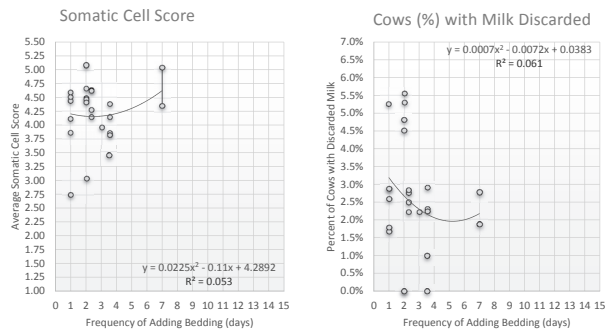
Somatic Cell Score

Average Somatic Cell Score

5.50
5.25
5.00
4.75
4.50
4.25
4.00
3.75
3.50
3.25
3.00
2.75
2.50
2.25
2.00
1.75
1.50
1.25
1.00

0 1 2 3 4 5 6 7 8 9 10 11 12 13 14 15

Frequency of Adding Bedding (days)

$y = 0.0225x^2 - 0.11x + 4.2892$
$R^2 = 0.053$

Cows (%) with Milk Discarded

Percent of Cows with Discarded Milk

7.0%
6.5%
6.0%
5.5%
5.0%
4.5%
4.0%
3.5%
3.0%
2.5%
2.0%
1.5%
1.0%
0.5%
0.0%

0 1 2 3 4 5 6 7 8 9 10 11 12 13 14 15

Frequency of Adding Bedding (days)

$y = 0.0007x^2 - 0.0072x + 0.0383$
$R^2 = 0.061$